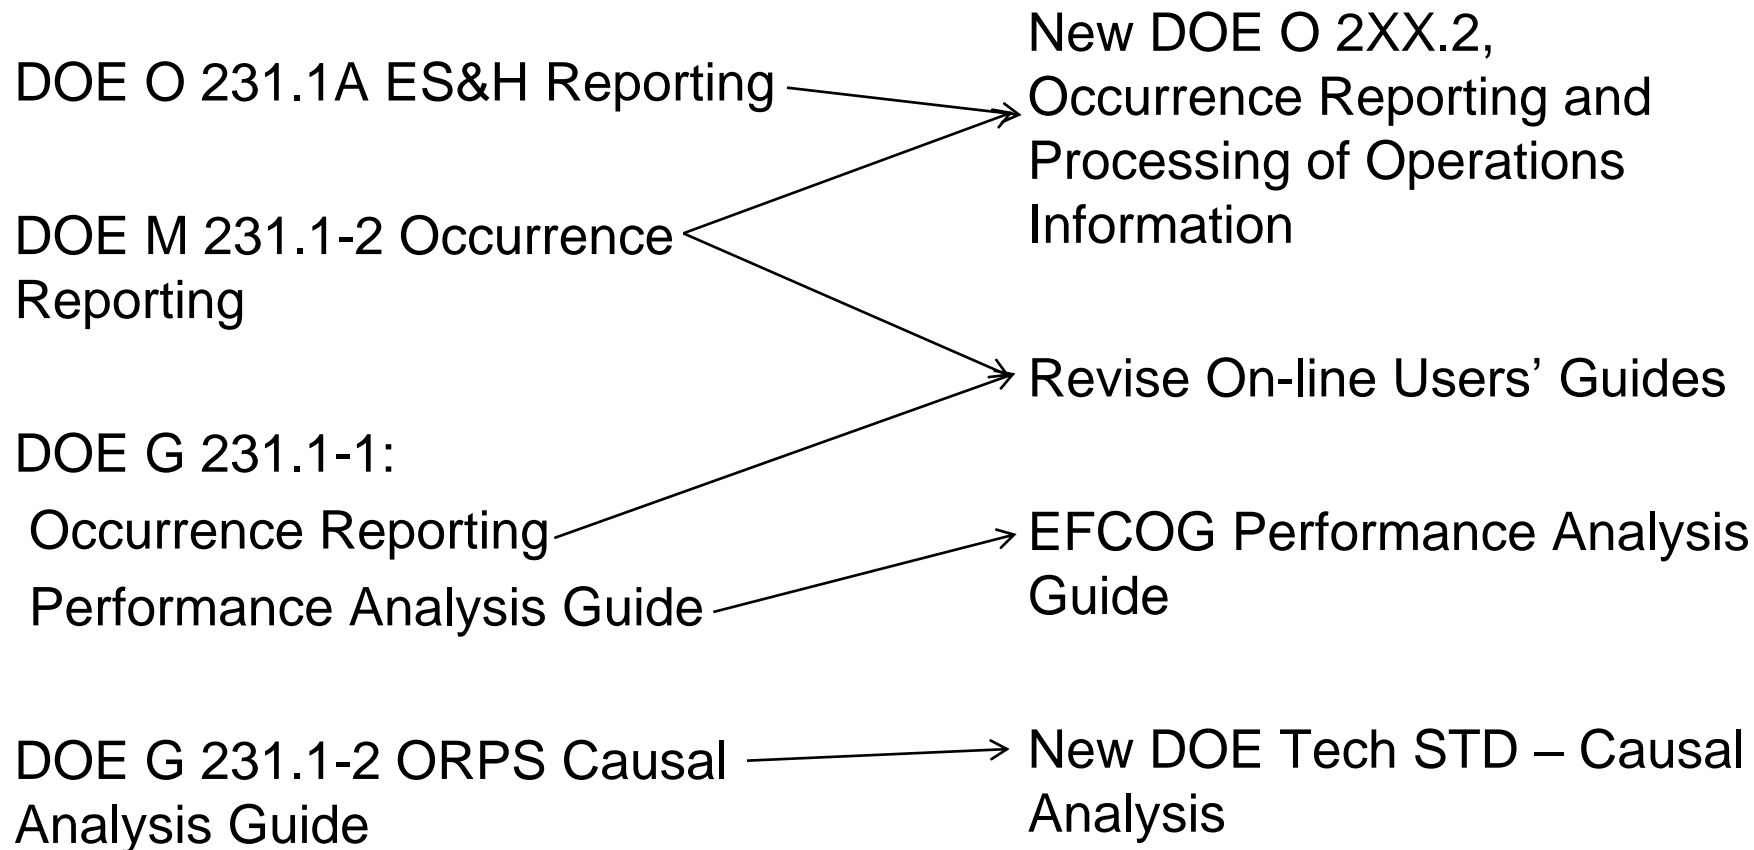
DOE O 231.1A ES&H Reporting

DOE M 231.1-2 Occurrence Reporting

DOE G 231.1-1:

Occurrence Reporting

Performance Analysis Guide

DOE G 231.1-2 ORPS Causal Analysis Guide

New DOE O 2XX.2, Occurrence Reporting and Processing of Operations Information

Revise On-line Users' Guides

EFCOG Performance Analysis Guide

New DOE Tech STD – Causal Analysis